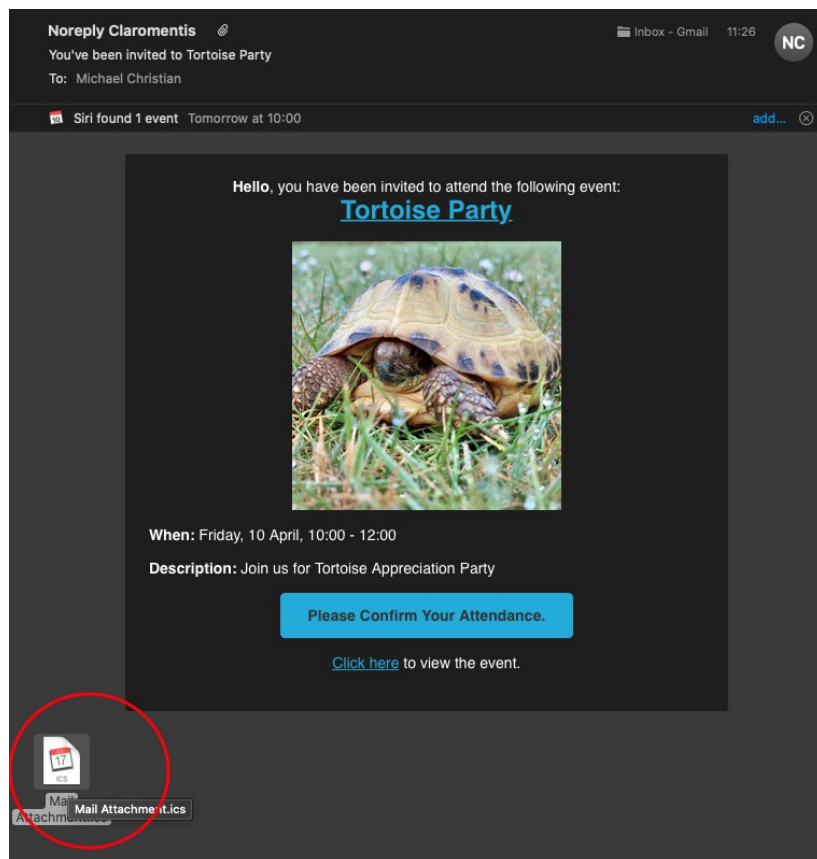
Noreply Claromentis
You've been invited to Tortoise Party
To: Michael Christian

Inbox - Gmail 11:26
NC

Siri found 1 event Tomorrow at 10:00
add...

Hello, you have been invited to attend the following event:
Tortoise Party

When: Friday, 10 April, 10:00 - 12:00

Description: Join us for Tortoise Appreciation Party

Please Confirm Your Attendance.

Click here to view the event.

17
ICS
Mail Attachment.ics
Mai
Attachm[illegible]